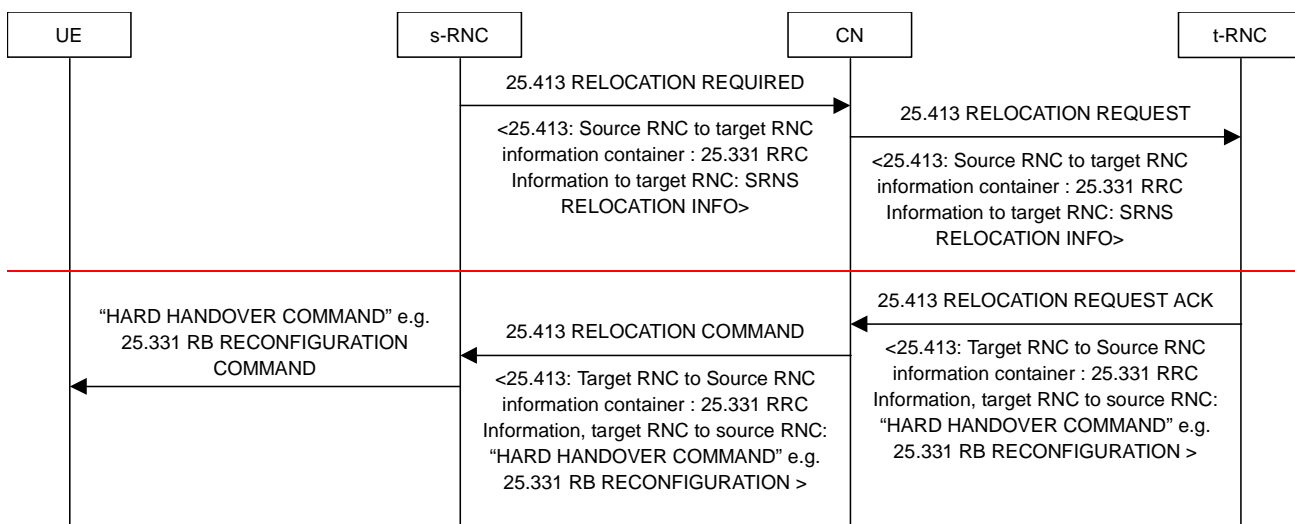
UE

s-RNC

CN

t-RNC

25.413 RELOCATION REQUIRED

<25.413: Source RNC to target RNC information container : 25.331 RRC Information to target RNC: SRNS RELOCATION INFO>

25.413 RELOCATION REQUEST

<25.413: Source RNC to target RNC information container : 25.331 RRC Information to target RNC: SRNS RELOCATION INFO>

25.413 RELOCATION REQUEST ACK

<25.413: Target RNC to Source RNC information container : 25.331 RRC Information, target RNC to source RNC: "HARD HANDOVER COMMAND" e.g. 25.331 RB RECONFIGURATION >

25.413 RELOCATION COMMAND

<25.413: Target RNC to Source RNC information container : 25.331 RRC Information, target RNC to source RNC: "HARD HANDOVER COMMAND" e.g. 25.331 RB RECONFIGURATION >

"HARD HANDOVER COMMAND" e.g. 25.331 RB RECONFIGURATION COMMAND